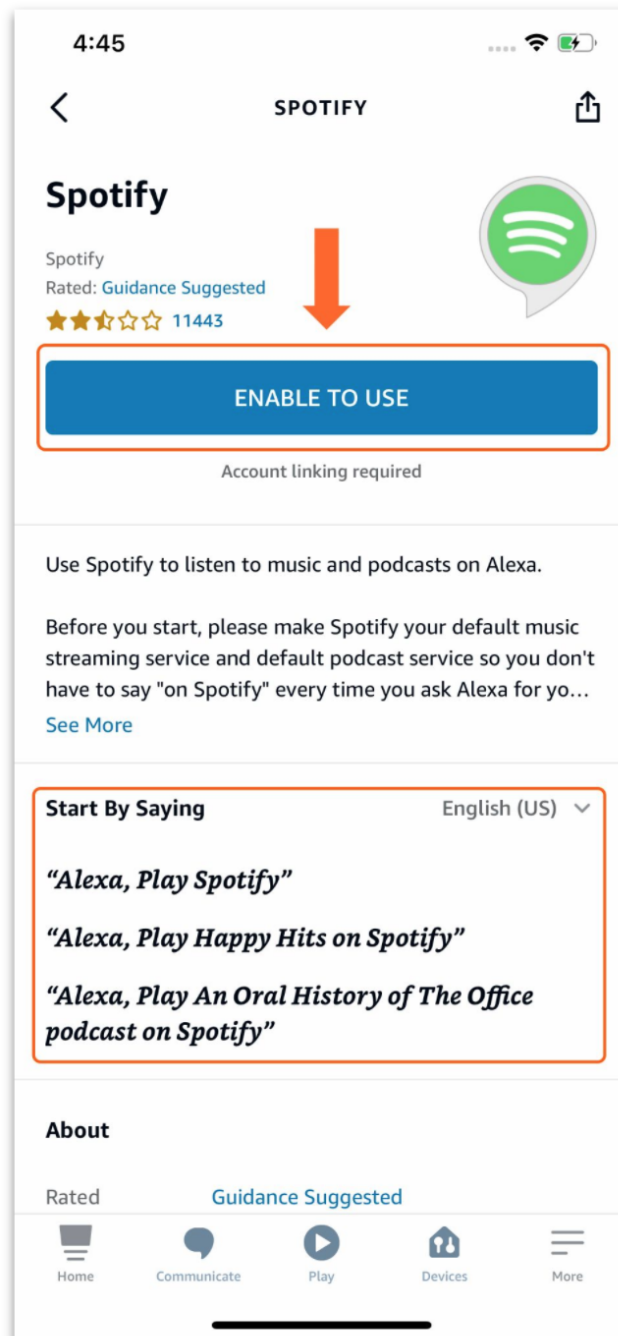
4:45

SPOTIFY

Spotify

Spotify
Rated: Guidance Suggested
11443

ENABLE TO USE

Account linking required

Use Spotify to listen to music and podcasts on Alexa.

Before you start, please make Spotify your default music streaming service and default podcast service so you don't have to say "on Spotify" every time you ask Alexa for yo…
See More

Start By Saying
English (US)

“Alexa, Play Spotify”

“Alexa, Play Happy Hits on Spotify”

“Alexa, Play An Oral History of The Office podcast on Spotify”

About

Rated Guidance Suggested

Home Communicate Play Devices More